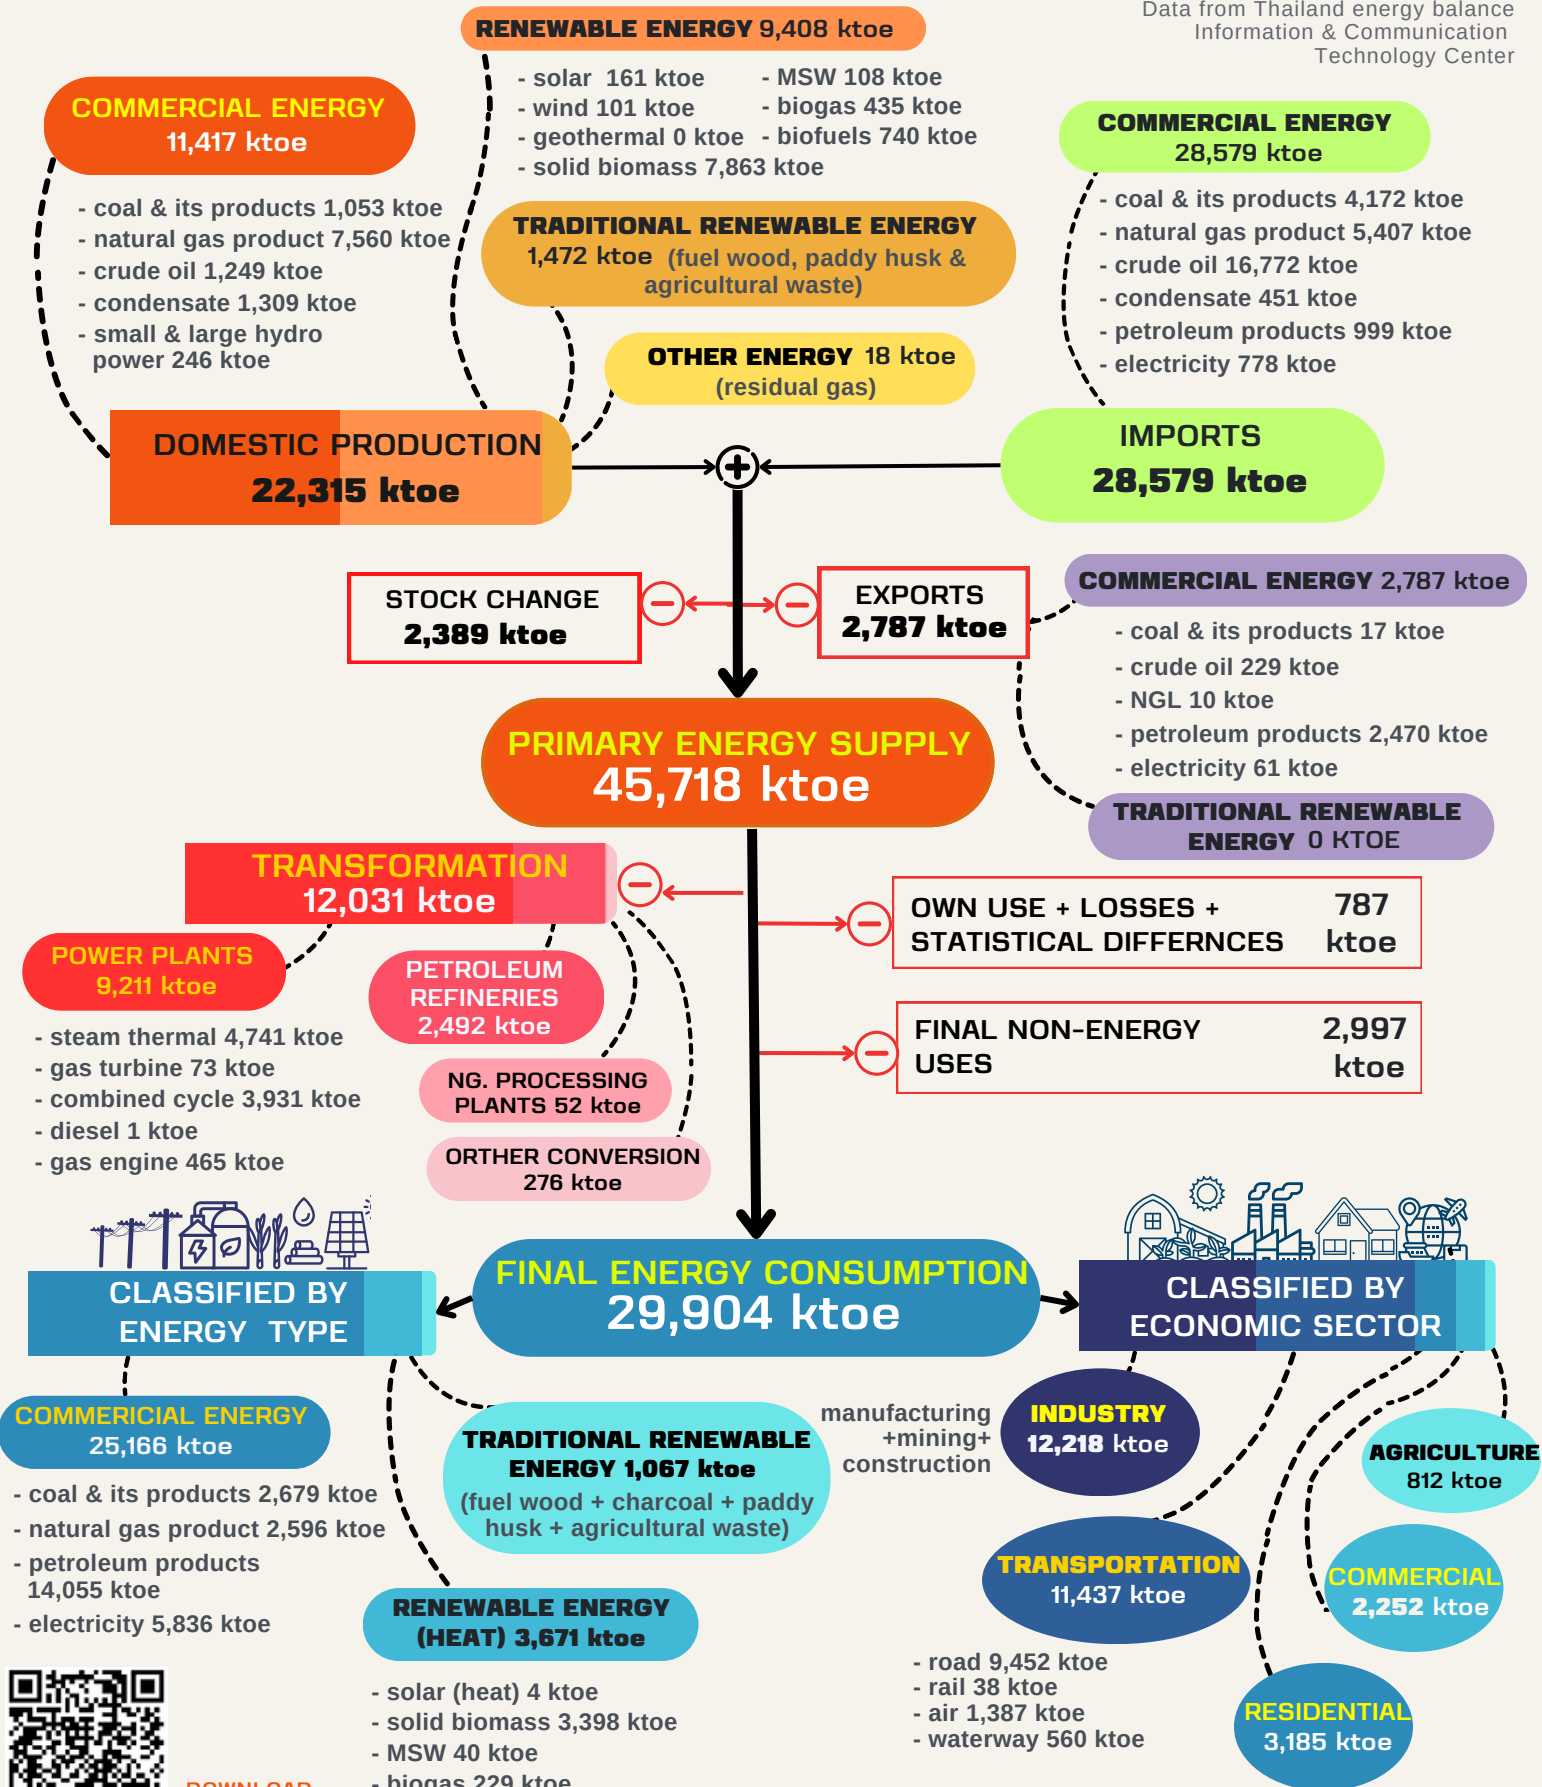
Data from Thailand energy balance
Information & Communication
Technology Center

RENEWABLE ENERGY 9,408 ktoe

- solar 161 ktoe
- wind 101 ktoe
- geothermal 0 ktoe
- solid biomass 7,863 ktoe
- MSW 108 ktoe
- biogas 435 ktoe
- biofuels 740 ktoe

COMMERCIAL ENERGY
11,417 ktoe

- coal & its products 1,053 ktoe
- natural gas product 7,560 ktoe
- crude oil 1,249 ktoe
- condensate 1,309 ktoe
- small & large hydro power 246 ktoe

TRADITIONAL RENEWABLE ENERGY
1,472 ktoe (fuel wood, paddy husk & agricultural waste)

OTHER ENERGY 18 ktoe
(residual gas)

COMMERCIAL ENERGY
28,579 ktoe

- coal & its products 4,172 ktoe
- natural gas product 5,407 ktoe
- crude oil 16,772 ktoe
- condensate 451 ktoe
- petroleum products 999 ktoe
- electricity 778 ktoe

DOMESTIC PRODUCTION
22,315 ktoe

IMPORTS
28,579 ktoe

STOCK CHANGE
2,389 ktoe

EXPORTS
2,787 ktoe

COMMERCIAL ENERGY 2,787 ktoe

- coal & its products 17 ktoe
- crude oil 229 ktoe
- NGL 10 ktoe
- petroleum products 2,470 ktoe
- electricity 61 ktoe

TRADITIONAL RENEWABLE ENERGY 0 KTOE

PRIMARY ENERGY SUPPLY
45,718 ktoe

TRANSFORMATION
12,031 ktoe

OWN USE + LOSSES + STATISTICAL DIFFERNCES 787 ktoe

FINAL NON-ENERGY USES 2,997 ktoe

POWER PLANTS
9,211 ktoe

- steam thermal 4,741 ktoe
- gas turbine 73 ktoe
- combined cycle 3,931 ktoe
- diesel 1 ktoe
- gas engine 465 ktoe

PETROLEUM REFINERIES
2,492 ktoe

NG. PROCESSING PLANTS 52 ktoe

ORTHER CONVERSION
276 ktoe

CLASSIFIED BY ENERGY TYPE

FINAL ENERGY CONSUMPTION
29,904 ktoe

CLASSIFIED BY ECONOMIC SECTOR

COMMERICIAL ENERGY
25,166 ktoe

- coal & its products 2,679 ktoe
- natural gas product 2,596 ktoe
- petroleum products 14,055 ktoe
- electricity 5,836 ktoe

TRADITIONAL RENEWABLE ENERGY 1,067 ktoe
(fuel wood + charcoal + paddy husk + agricultural waste)

RENEWABLE ENERGY (HEAT) 3,671 ktoe

- solar (heat) 4 ktoe
- solid biomass 3,398 ktoe
- MSW 40 ktoe
- biogas 229 ktoe

DOWNLOAD

manufacturing +mining+ construction

INDUSTRY
12,218 ktoe

AGRICULTURE
812 ktoe

TRANSPORTATION
11,437 ktoe

- road 9,452 ktoe
- rail 38 ktoe
- air 1,387 ktoe
- waterway 560 ktoe

COMMERCIAL
2,252 ktoe

RESIDENTIAL
3,185 ktoe